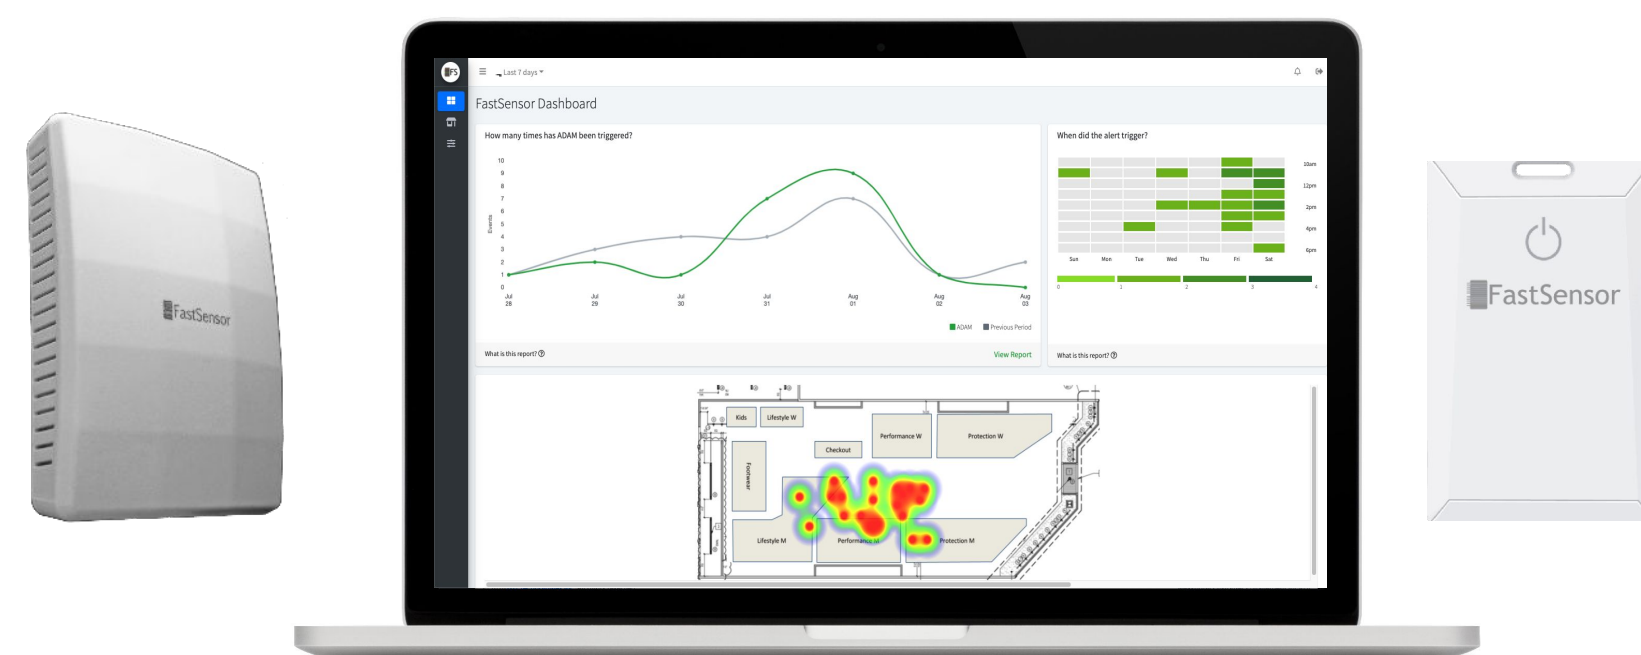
FastSensor

FS

Last 7 days

FastSensor Dashboard

How many times has ADAM been triggered?

10
9
8
7
6
5
4
3
2
1
0

Events

Jul 28
Jul 29
Jul 30
Jul 31
Aug 01
Aug 02
Aug 03

ADAM
Previous Period

What is this report?

View Report

When did the alert trigger?

10am
12pm
2pm
4pm
6pm

Sun
Mon
Tue
Wed
Thu
Fri
Sat

0
1
2
3
4

What is this report?

Kids
Lifestyle W
Checkout
Performance W
Protection W
Footwear
Lifestyle M
Performance M
Protection M

FastSensor